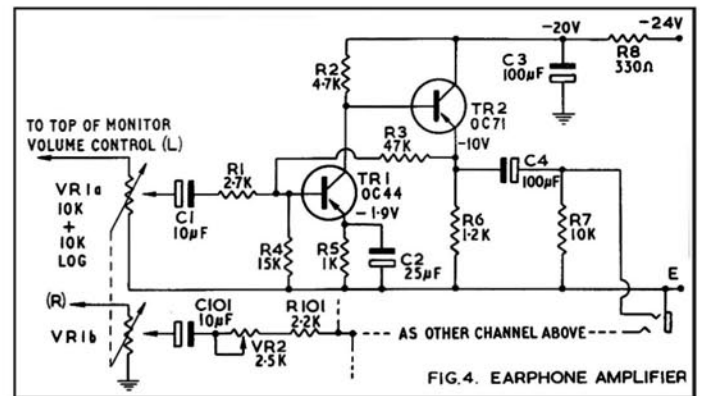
-20V
-24V
R8
330Ω
C3
100μF
R2
4·7K
TR2
OC71
TO TOP OF MONITOR
VOLUME CONTROL (L)
R3
47K
-10V
C4
100μF
R1
2·7K
TR1
OC44
VR1a
10K
+
10K
LOG
C1
10μF
-1·9V
R6
1·2K
R7
10K
R4
15K
R5
1K
C2
25μF
E
(R)
C101
10μF
R101
2·2K
VR1b
VR2
2·5K
AS OTHER CHANNEL ABOVE
FIG.4. EARPHONE AMPLIFIER